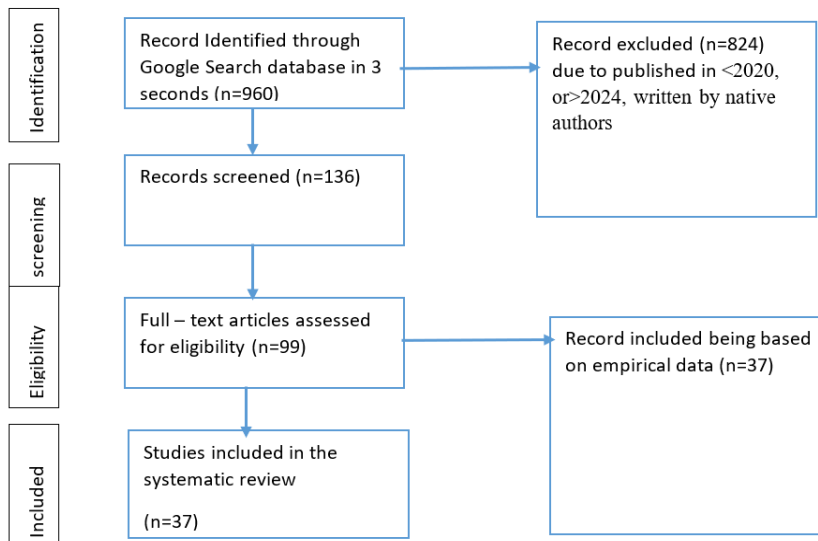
Identification

Record Identified through Google Search database in 3 seconds (n=960)

Record excluded (n=824) due to published in <2020, or>2024, written by native authors

screening

Records screened (n=136)

Eligibility

Full – text articles assessed for eligibility (n=99)

Record included being based on empirical data (n=37)

Included

Studies included in the systematic review

(n=37)